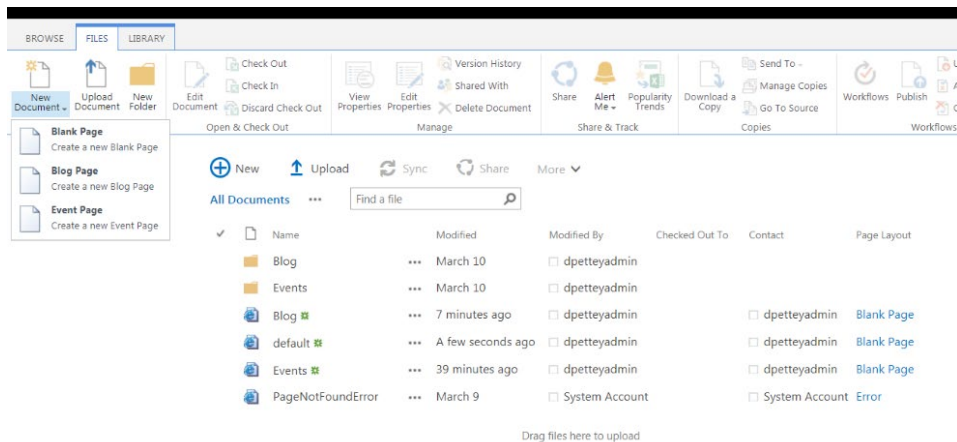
BROWSE FILES LIBRARY

New Document Upload Document New Folder

Edit Document Check Out Check In Discard Check Out
Open & Check Out

View Properties Edit Properties Version History Shared With Delete Document
Manage

Share Alert Me Popularity Trends
Share & Track

Download a Copy Send To Manage Copies Go To Source
Copies

Workflows Publish
Workflows

Blank Page
Create a new Blank Page

Blog Page
Create a new Blog Page

Event Page
Create a new Event Page

New Upload Sync Share More

All Documents ••• Find a file

| | Name | | Modified | Modified By | Checked Out To | Contact | Page Layout |
|---|---|---|---|---|---|---|---|
| | Blog | ••• | March 10 | dpetteyadmin | | | |
| | Events | ••• | March 10 | dpetteyadmin | | | |
| | Blog | ••• | 7 minutes ago | dpetteyadmin | | dpetteyadmin | Blank Page |
| | default | ••• | A few seconds ago | dpetteyadmin | | dpetteyadmin | Blank Page |
| | Events | ••• | 39 minutes ago | dpetteyadmin | | dpetteyadmin | Blank Page |
| | PageNotFoundError | ••• | March 9 | System Account | | System Account | Error |

Drag files here to upload